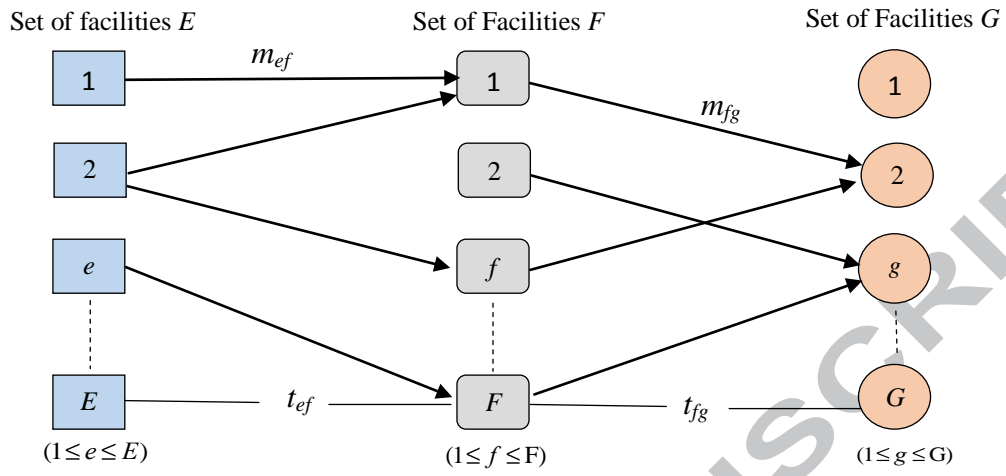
Set of facilities $E$

Set of Facilities $F$

Set of Facilities $G$

$m_{ef}$

$m_{fg}$

1

1

1

2

2

2

$e$

$f$

$g$

$E$

$t_{ef}$

$F$

$t_{fg}$

$G$

$(1 \leq e \leq E)$

$(1 \leq f \leq \text{F})$

$(1 \leq g \leq \text{G})$

SCRIP